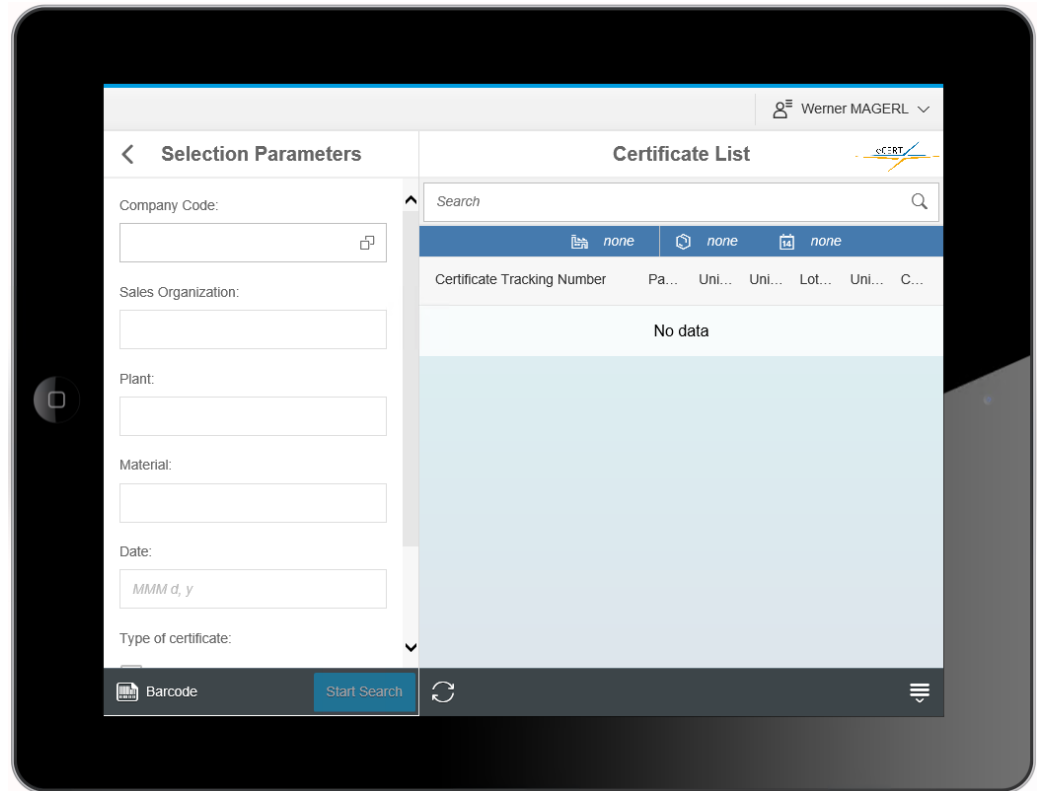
Werner MAGERL

Selection Parameters

Certificate List

cCERT

Company Code:

Sales Organization:

Plant:

Material:

Date:

MMM d, y

Type of certificate:

Search

none none none

| Certificate Tracking Number | Pa... | Uni... | Uni... | Lot... | Uni... | C... |
|---|---|---|---|---|---|---|

No data

Barcode

Start Search